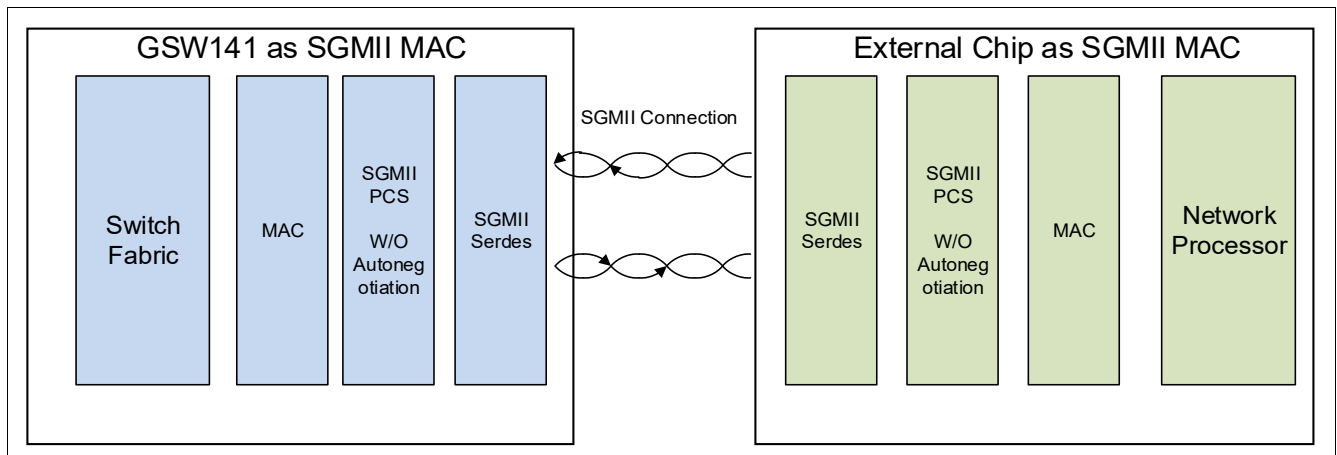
GSW141 as SGMII MAC

Switch Fabric

MAC

SGMII PCS

W/O Autoneg otiation

SGMII Serdes

SGMII Connection

External Chip as SGMII MAC

SGMII Serdes

SGMII PCS

W/O Autoneg otiation

MAC

Network Processor